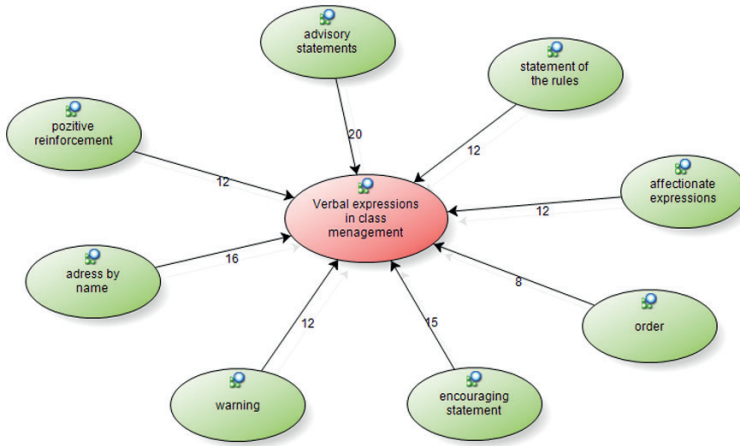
advisory statements

statement of the rules

pozitive reinforcement

20

12

12

Verbal expressions in class menagement

affectionate expressions

12

adress by name

16

8

12

15

order

warning

encouraging statement